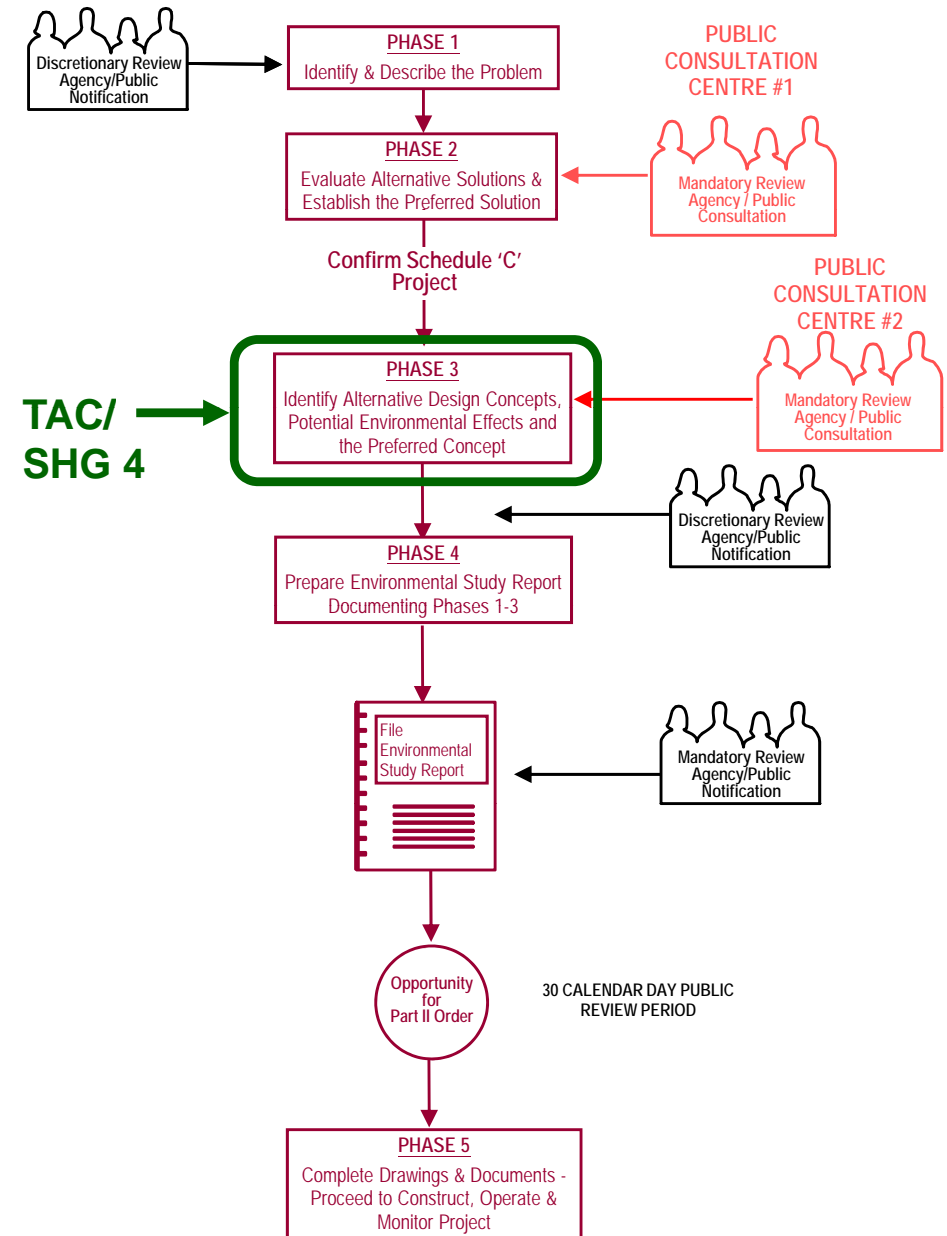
Discretionary Review Agency/Public Notification

PHASE 1
Identify & Describe the Problem

PUBLIC CONSULTATION CENTRE #1

Mandatory Review Agency / Public Consultation

PHASE 2
Evaluate Alternative Solutions & Establish the Preferred Solution

Confirm Schedule 'C' Project

PUBLIC CONSULTATION CENTRE #2

Mandatory Review Agency / Public Consultation

TAC/ SHG 4

PHASE 3
Identify Alternative Design Concepts, Potential Environmental Effects and the Preferred Concept

Discretionary Review Agency/Public Notification

PHASE 4
Prepare Environmental Study Report Documenting Phases 1-3

File Environmental Study Report

Mandatory Review Agency/Public Notification

Opportunity for Part II Order

30 CALENDAR DAY PUBLIC REVIEW PERIOD

PHASE 5
Complete Drawings & Documents - Proceed to Construct, Operate & Monitor Project